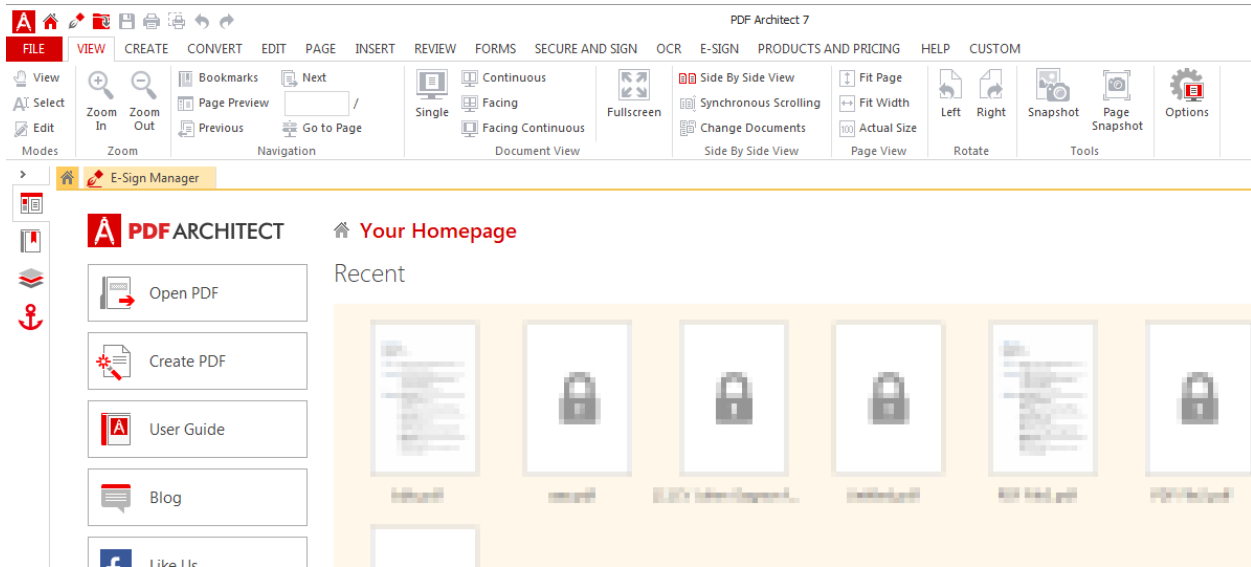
PDF Architect 7

FILE VIEW CREATE CONVERT EDIT PAGE INSERT REVIEW FORMS SECURE AND SIGN OCR E-SIGN PRODUCTS AND PRICING HELP CUSTOM

View
Select
Edit
Modes

Zoom In
Zoom Out
Zoom

Bookmarks
Page Preview
Previous
Next
/
Go to Page
Navigation

Single
Continuous
Facing
Facing Continuous
Document View

Fullscreen

Side By Side View
Synchronous Scrolling
Change Documents
Side By Side View

Fit Page
Fit Width
Actual Size
Page View

Left
Right
Rotate

Snapshot
Page Snapshot
Tools

Options

E-Sign Manager

PDF ARCHITECT

Your Homepage

Recent

Open PDF

Create PDF

User Guide

Blog

Like Us

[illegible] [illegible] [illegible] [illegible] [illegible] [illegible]